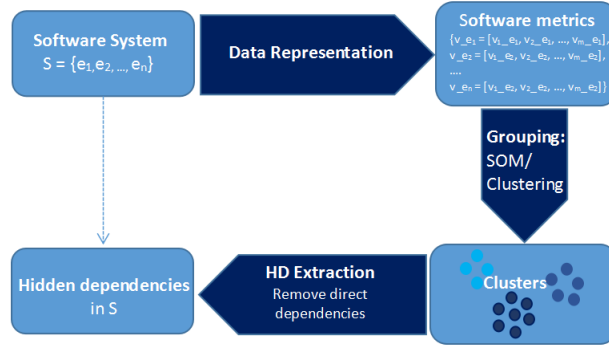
Software System
S = $\{e_1, e_2, \ldots, e_n\}$

Data Representation

Software metrics
$\{v\_e_1 = [v_1\_e_1, v_2\_e_1, \ldots, v_m\_e_1],$
$v\_e_2 = [v_1\_e_2, v_2\_e_2, \ldots, v_m\_e_2],$
$\ldots$
$v\_e_n = [v_1\_e_2, v_2\_e_2, \ldots, v_m\_e_2]\}$

Grouping:
SOM/
Clustering

Clusters

HD Extraction
Remove direct dependencies

Hidden dependencies in S